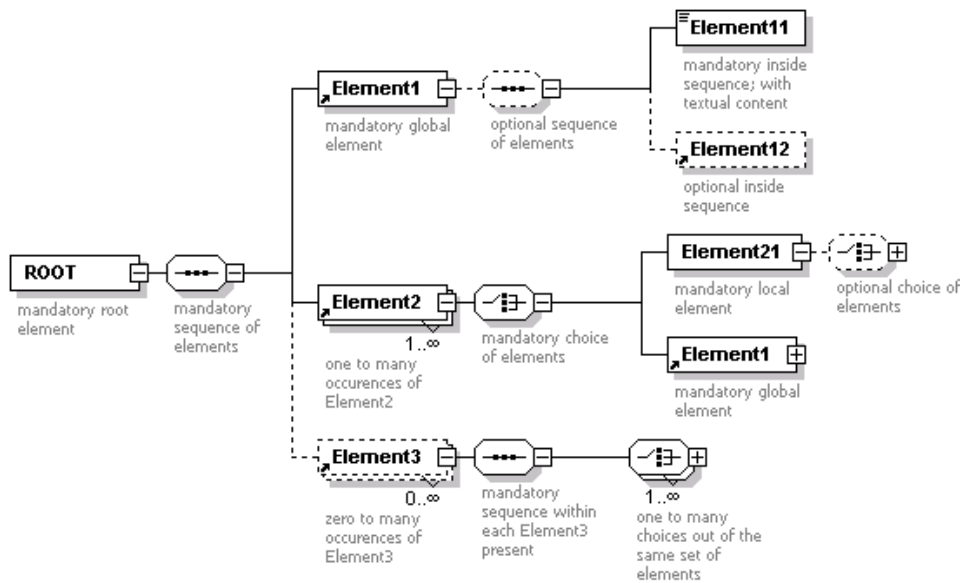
ROOT

mandatory root element

mandatory sequence of elements

Element1

mandatory global element

optional sequence of elements

Element11

mandatory inside sequence; with textual content

Element12

optional inside sequence

Element2

1..∞

one to many occurences of Element2

mandatory choice of elements

Element21

mandatory local element

optional choice of elements

Element1

mandatory global element

Element3

0..∞

zero to many occurences of Element3

mandatory sequence within each Element3 present

1..∞

one to many choices out of the same set of elements